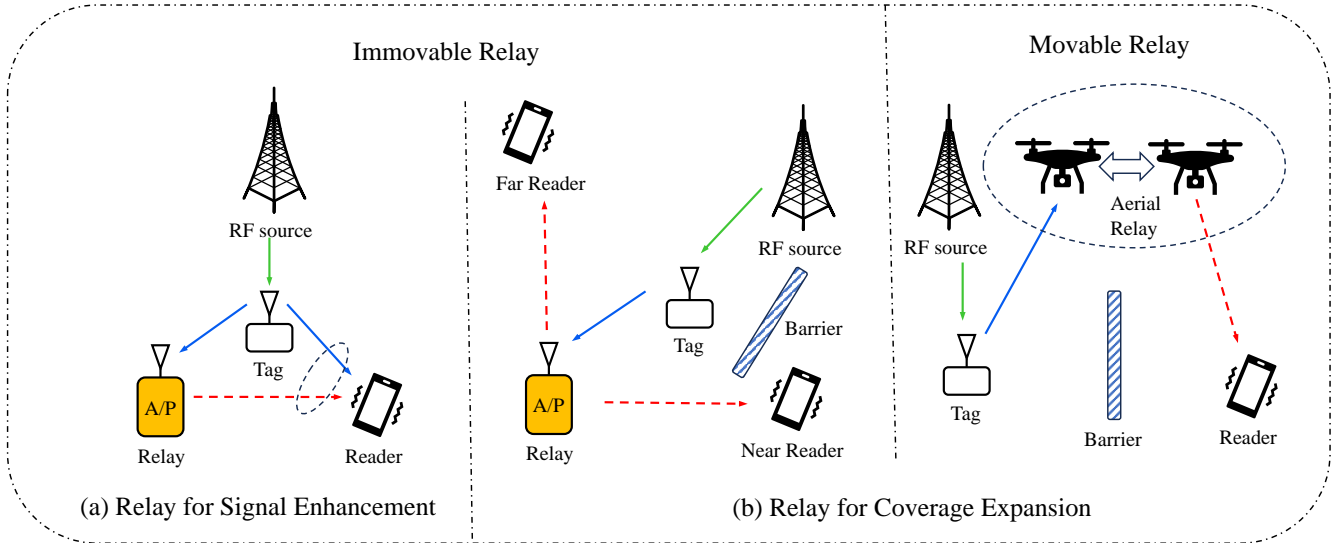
Immovable Relay

RF source

Tag

A/P

Relay

Reader

(a) Relay for Signal Enhancement

Far Reader

RF source

Tag

Barrier

A/P

Relay

Near Reader

Movable Relay

RF source

Aerial Relay

Tag

Barrier

Reader

(b) Relay for Coverage Expansion